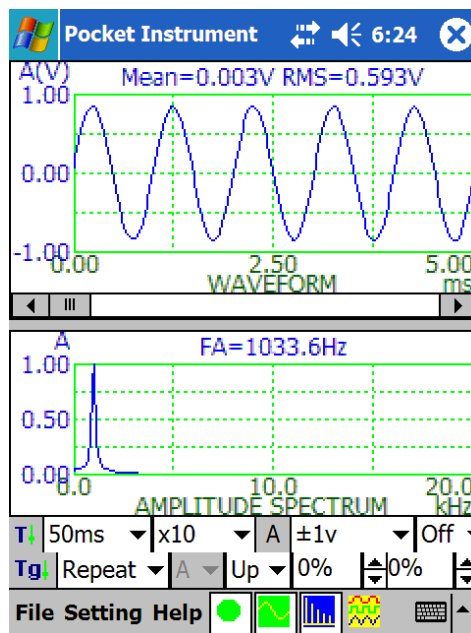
Pocket Instrument 6:24

A(V) Mean=0.003V RMS=0.593V
1.00
0.00
-1.00
0.00
2.50
5.00
WAVEFORM
ms

A FA=1033.6Hz
1.00
0.00
0.0
10.0
20.0
AMPLITUDE SPECTRUM
kHz

T 50ms x10 A ±1v Off
Tg Repeat A Up 0% 0%

File Setting Help